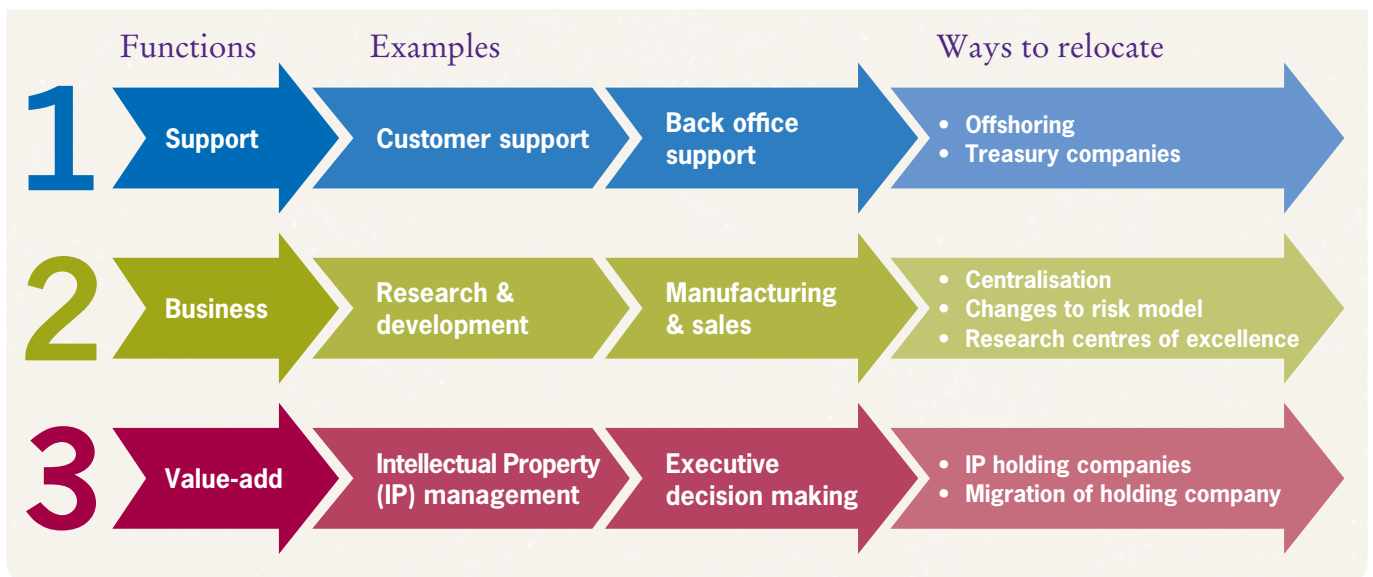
Functions

Examples

Ways to relocate

1

Support

Customer support

Back office support

• Offshoring
• Treasury companies

2

Business

Research & development

Manufacturing & sales

• Centralisation
• Changes to risk model
• Research centres of excellence

3

Value-add

Intellectual Property (IP) management

Executive decision making

• IP holding companies
• Migration of holding company